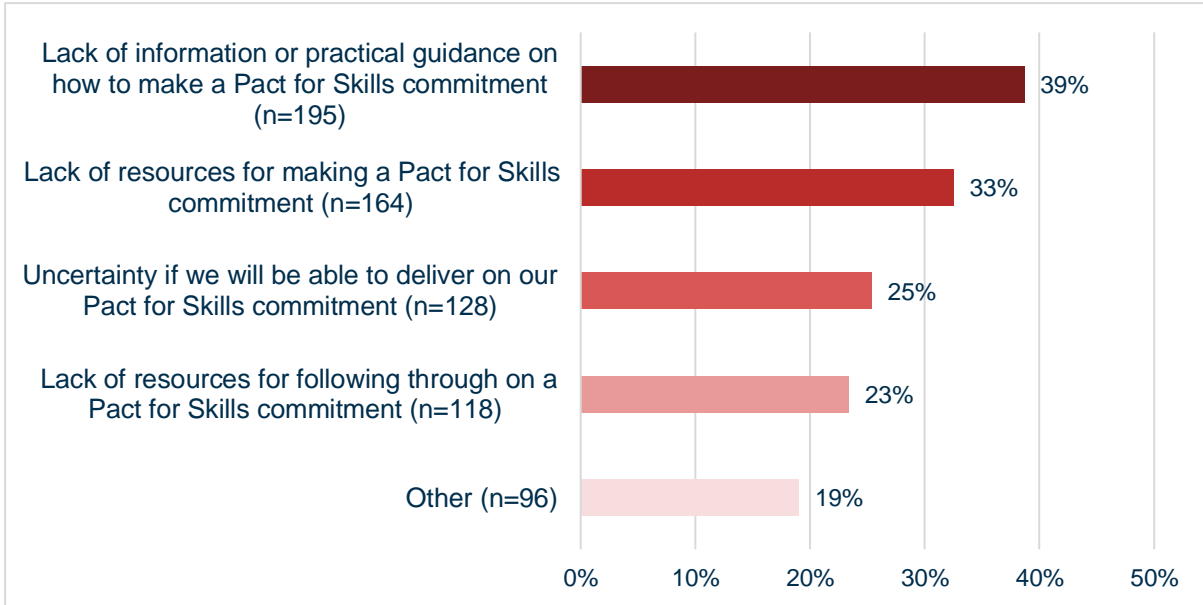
Lack of information or practical guidance on how to make a Pact for Skills commitment (n=195)
39%

Lack of resources for making a Pact for Skills commitment (n=164)
33%

Uncertainty if we will be able to deliver on our Pact for Skills commitment (n=128)
25%

Lack of resources for following through on a Pact for Skills commitment (n=118)
23%

Other (n=96)
19%

0% 10% 20% 30% 40% 50%